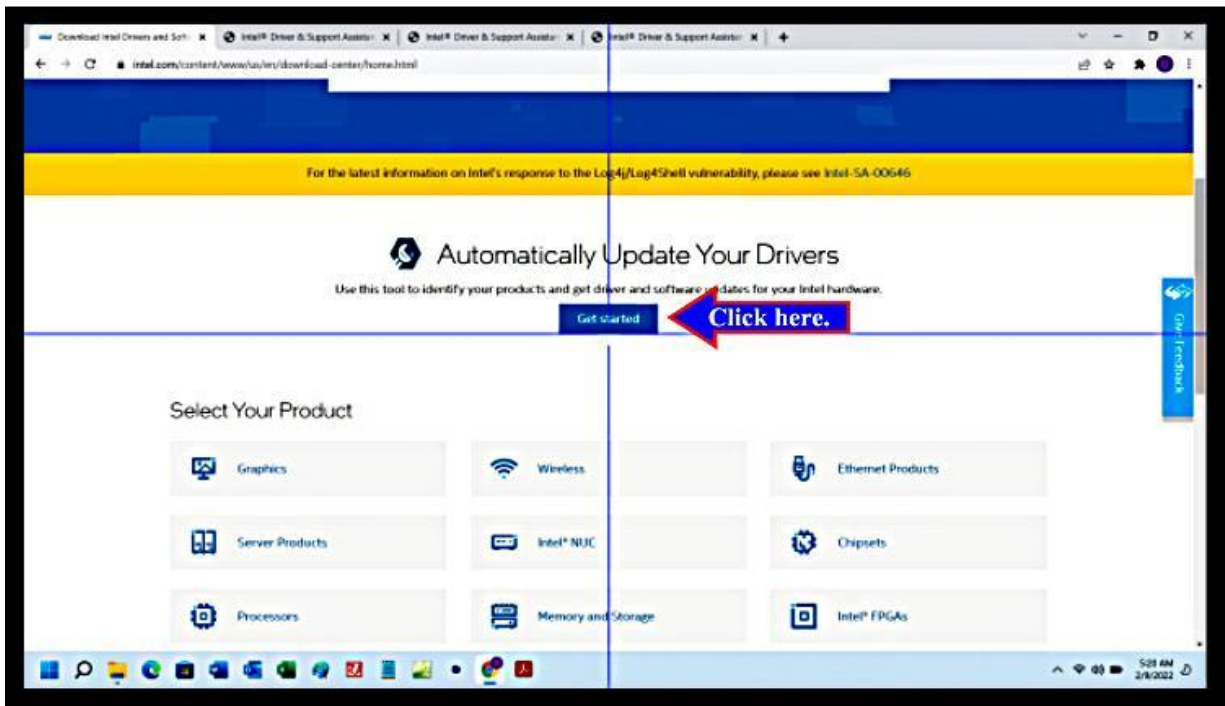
Download Intel Drivers and Soft | Intel® Driver & Support Assista | Intel® Driver & Support Assista | Intel® Driver & Support Assista

intel.com/content/www/us/en/download-center/home.html

For the latest information on Intel's response to the Log4j/Log4Shell vulnerability, please see Intel-SA-00646

Automatically Update Your Drivers

Use this tool to identify your products and get driver and software updates for your Intel hardware.

Get started

Click here.

Give Feedback

Select Your Product

| Graphics | Wireless | Ethernet Products |
|---|---|---|
| Server Products | Intel® NUC | Chipsets |
| Processors | Memory and Storage | Intel® FPGAs |

5:28 AM 2/9/2022